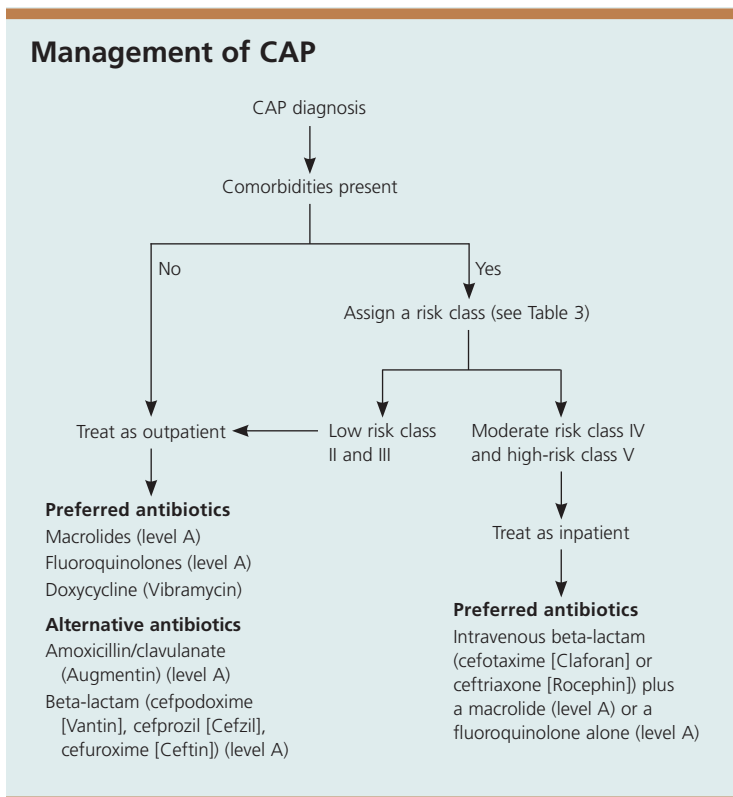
Management of CAP

CAP diagnosis

Comorbidities present

No

Yes

Assign a risk class (see Table 3)

Treat as outpatient

Low risk class II and III

Moderate risk class IV and high-risk class V

Preferred antibiotics
Macrolides (level A)
Fluoroquinolones (level A)
Doxycycline (Vibramycin)

Alternative antibiotics
Amoxicillin/clavulanate (Augmentin) (level A)
Beta-lactam (cefpodoxime [Vantin], cefprozil [Cefzil], cefuroxime [Ceftin]) (level A)

Treat as inpatient

Preferred antibiotics
Intravenous beta-lactam (cefotaxime [Claforan] or ceftriaxone [Rocephin]) plus a macrolide (level A) or a fluoroquinolone alone (level A)